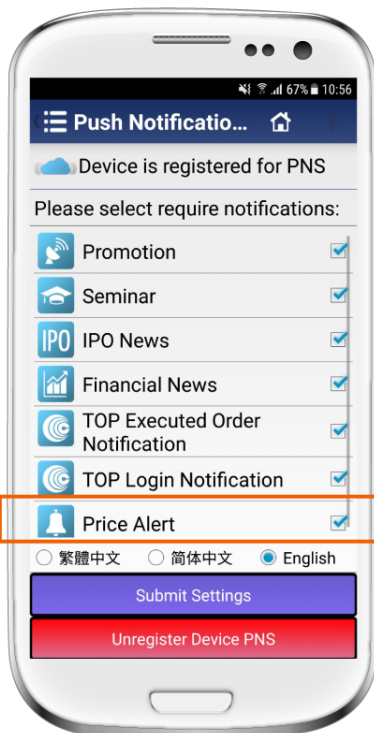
67% 10:56

Push Notificatio...

Device is registered for PNS

Please select require notifications:

Promotion

Seminar

IPO

IPO News

Financial News

TOP Executed Order Notification

TOP Login Notification

Price Alert

繁體中文 简体中文 English

Submit Settings

Unregister Device PNS